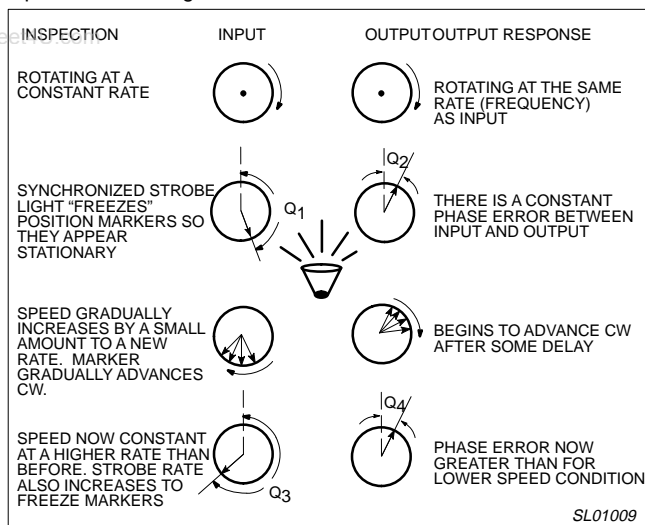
INSPECTION | INPUT | OUTPUT | OUTPUT RESPONSE

ROTATING AT A CONSTANT RATE

ROTATING AT THE SAME RATE (FREQUENCY) AS INPUT

SYNCHRONIZED STROBE LIGHT "FREEZES" POSITION MARKERS SO THEY APPEAR STATIONARY

$Q_1$

$Q_2$

THERE IS A CONSTANT PHASE ERROR BETWEEN INPUT AND OUTPUT

SPEED GRADUALLY INCREASES BY A SMALL AMOUNT TO A NEW RATE. MARKER GRADUALLY ADVANCES CW.

BEGINS TO ADVANCE CW AFTER SOME DELAY

SPEED NOW CONSTANT AT A HIGHER RATE THAN BEFORE. STROBE RATE ALSO INCREASES TO FREEZE MARKERS

$Q_3$

$Q_4$

PHASE ERROR NOW GREATER THAN FOR LOWER SPEED CONDITION

SL01009